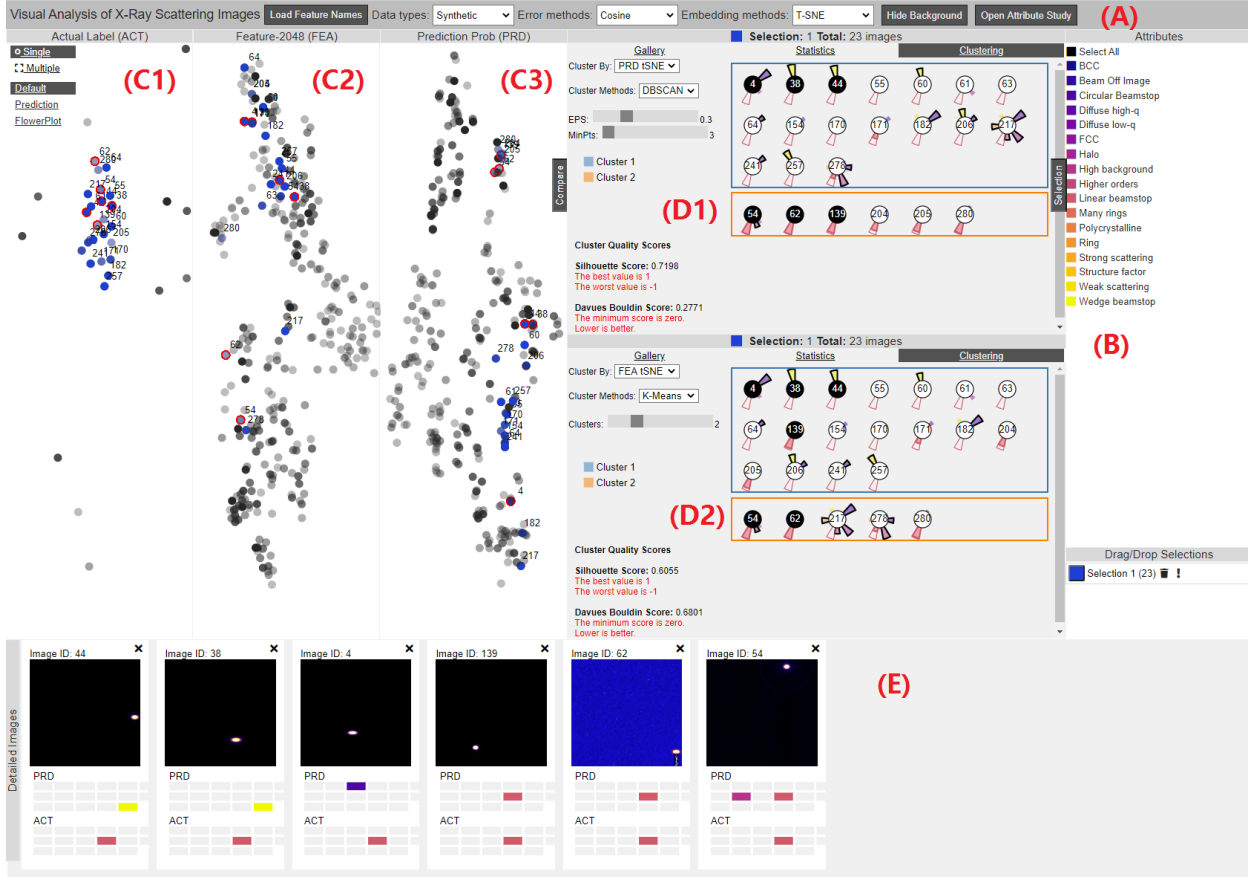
Visual Analysis of X-Ray Scattering Images Load Feature Names Data types: Synthetic Error methods: Cosine Embedding methods: T-SNE Hide Background Open Attribute Study (A)

Actual Label (ACT)

Single
Multiple

Default
Prediction
FlowerPlot

(C1)

62 286 64 217 54 55 38 60 205 170 241 182 57

Feature-2048 (FEA)

(C2)

64 204 60 170 182 217 55 206 38 63 280 217 60 54 278

Prediction Prob (PRD)

(C3)

280 205 62 38 60 206 278 61 257 55 170 54 241 4 182 217

Compare

Selection: 1 Total: 23 images

Gallery Statistics Clustering

Cluster By: PRD tSNE
Cluster Methods: DBSCAN
EPS: 0.3
MinPts: 3

Cluster 1
Cluster 2

4 38 44 55 60 61 63 64 154 170 171 182 206 217 241 257 278

(D1)

54 62 139 204 205 280

Cluster Quality Scores

Silhouette Score: 0.7198
The best value is 1
The worst value is -1

Davues Bouldin Score: 0.2771
The minimum score is zero.
Lower is better.

Selection

Selection: 1 Total: 23 images

Gallery Statistics Clustering

Cluster By: FEA tSNE
Cluster Methods: K-Means
Clusters: 2

Cluster 1
Cluster 2

4 38 44 55 60 61 63 64 139 154 170 171 182 204 205 206 241 257

(D2)

54 62 217 278 280

Cluster Quality Scores

Silhouette Score: 0.6055
The best value is 1
The worst value is -1

Davues Bouldin Score: 0.6801
The minimum score is zero.
Lower is better.

Attributes

Select All
BCC
Beam Off Image
Circular Beamstop
Diffuse high-q
Diffuse low-q
FCC
Halo
High background
Higher orders
Linear beamstop
Many rings
Polycrystalline
Ring
Strong scattering
Structure factor
Weak scattering
Wedge beamstop

(B)

Drag/Drop Selections

Selection 1 (23) !

Detailed Images

Image ID: 44
PRD
ACT

Image ID: 38
PRD
ACT

Image ID: 4
PRD
ACT

Image ID: 139
PRD
ACT

Image ID: 62
PRD
ACT

Image ID: 54
PRD
ACT

(E)